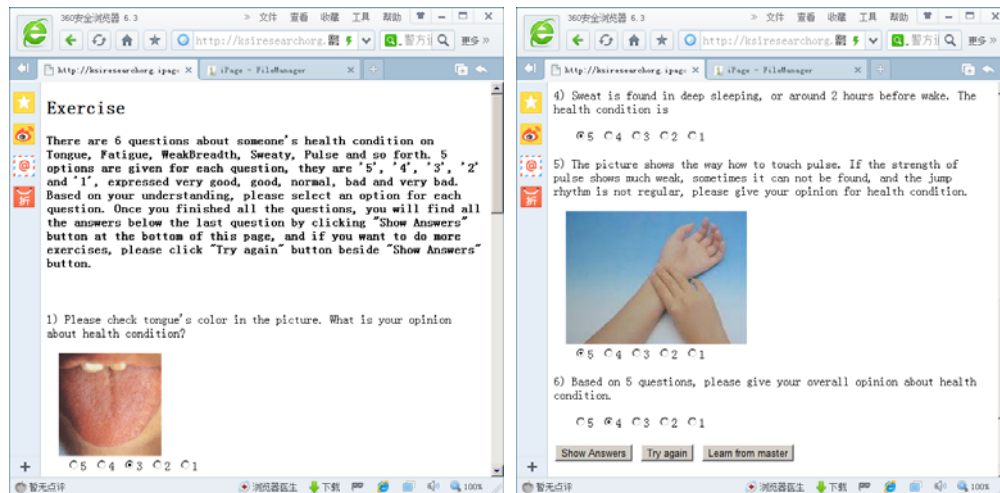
360安全浏览器 6.3
文件 查看 收藏 工具 帮助
http://ksiresearchorg.
暂方
更多
http://ksiresearchorg.ipag ×
iPage - FileManager ×

Exercise

There are 6 questions about someone's health condition on Tongue, Fatigue, WeakBreadth, Sweaty, Pulse and so forth. 5 options are given for each question, they are '5', '4', '3', '2' and '1', expressed very good, good, normal, bad and very bad. Based on your understanding, please select an option for each question. Once you finished all the questions, you will find all the answers below the last question by clicking "Show Answers" button at the bottom of this page, and if you want to do more exercises, please click "Try again" button beside "Show Answers" button.

1) Please check tongue's color in the picture. What is your opinion about health condition?

5 4 3 2 1

暂无点评
浏览器医生
下载
100%

360安全浏览器 6.3
文件 查看 收藏 工具 帮助
http://ksiresearchorg.
暂方
更多
http://ksiresearchorg.ipag ×
iPage - FileManager ×

4) Sweat is found in deep sleeping, or around 2 hours before wake. The health condition is

5 4 3 2 1

5) The picture shows the way how to touch pulse. If the strength of pulse shows much weak, sometimes it can not be found, and the jump rhythm is not regular, please give your opinion for health condition.

5 4 3 2 1

6) Based on 5 questions, please give your overall opinion about health condition.

5 4 3 2 1

Show Answers Try again Learn from master

暂无点评
浏览器医生
下载
100%